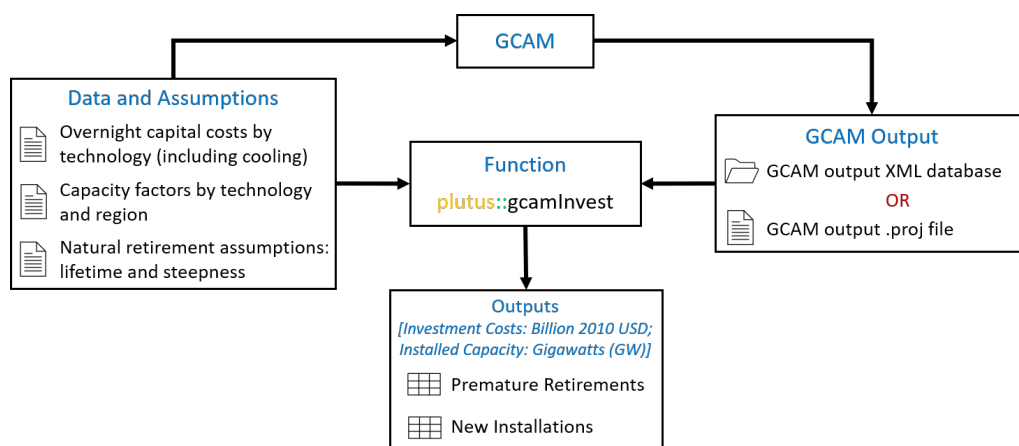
GCAM

Data and Assumptions

Overnight capital costs by technology (including cooling)

Capacity factors by technology and region

Natural retirement assumptions: lifetime and steepness

Function

plutus::gcamInvest

GCAM Output

GCAM output XML database

OR

GCAM output .proj file

Outputs

[Investment Costs: Billion 2010 USD; Installed Capacity: Gigawatts (GW)]

Premature Retirements

New Installations